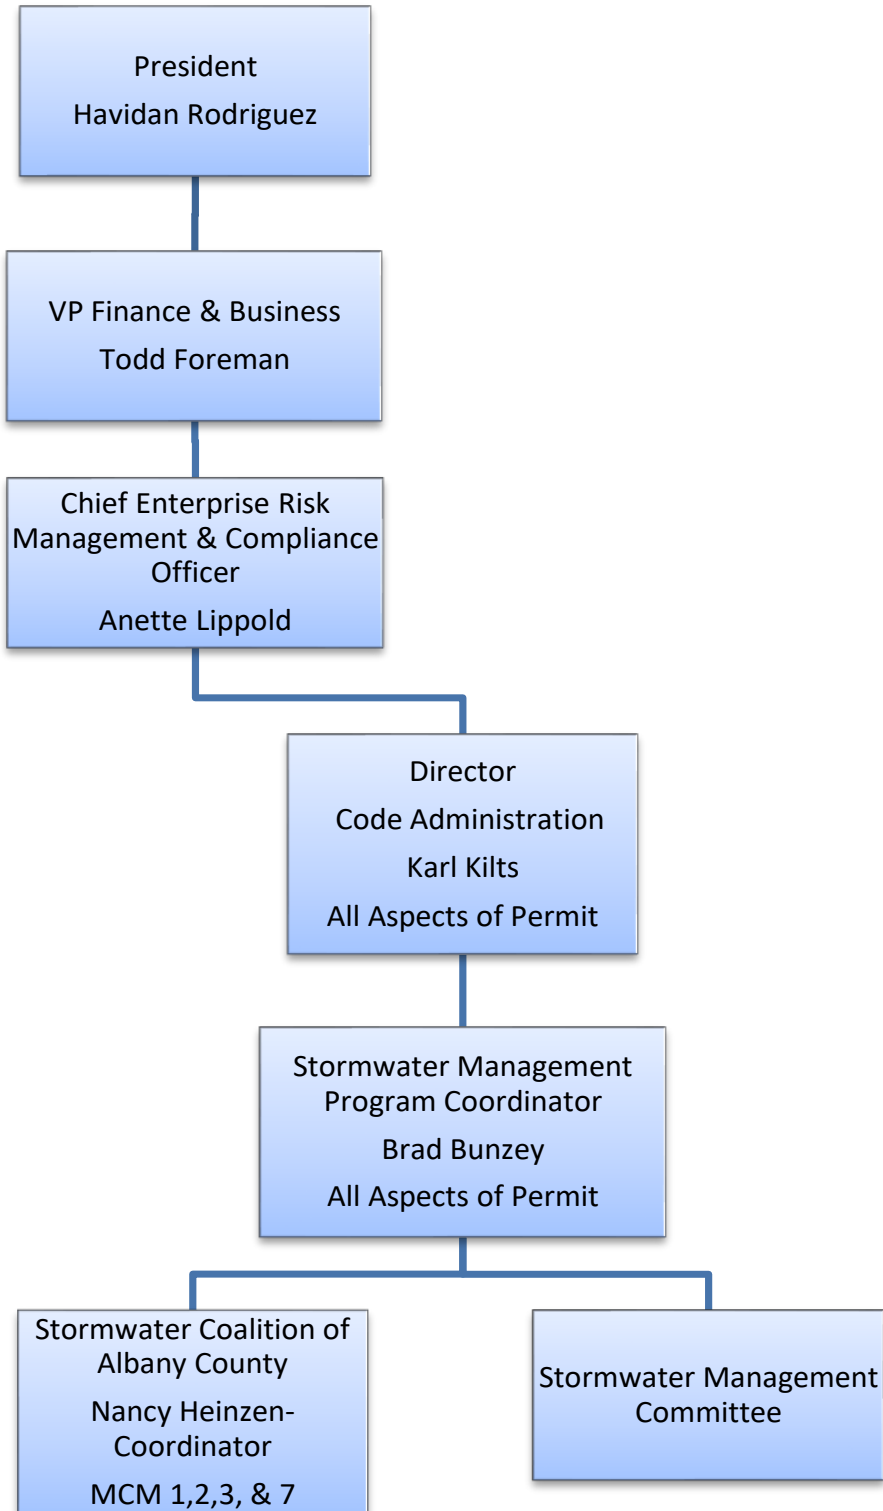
President
Havidan Rodriguez

VP Finance & Business
Todd Foreman

Chief Enterprise Risk Management & Compliance Officer
Anette Lippold

Director
Code Administration
Karl Kilts
All Aspects of Permit

Stormwater Management Program Coordinator
Brad Bunzey
All Aspects of Permit

Stormwater Coalition of Albany County
Nancy Heinzen-Coordinator
MCM 1,2,3, & 7

Stormwater Management Committee